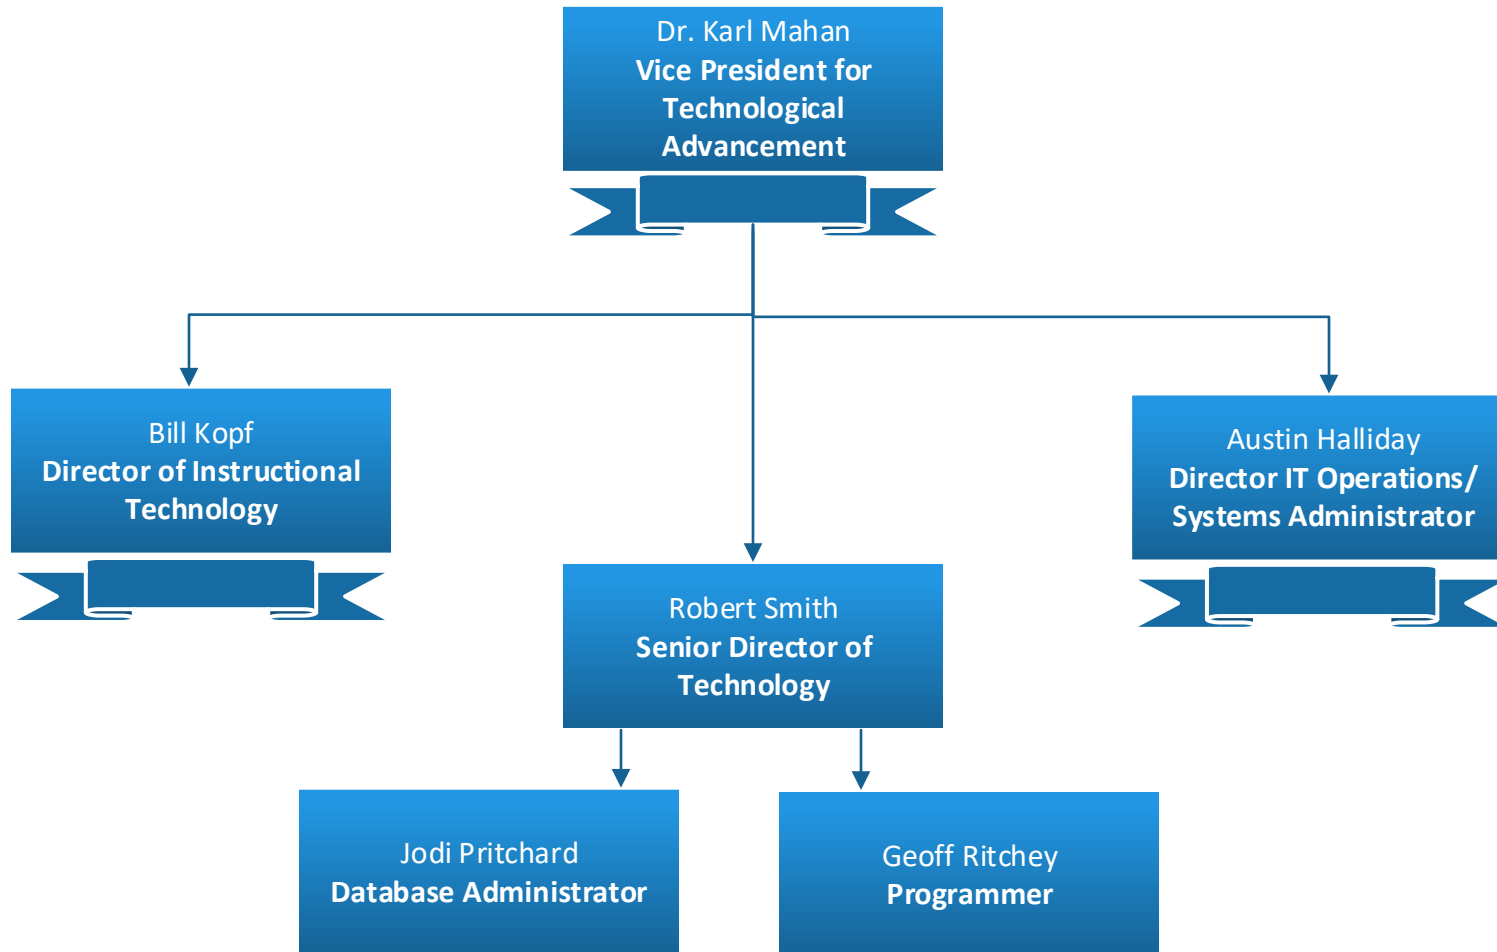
Dr. Karl Mahan
Vice President for Technological Advancement

Bill Kopf
Director of Instructional Technology

Robert Smith
Senior Director of Technology

Austin Halliday
Director IT Operations/ Systems Administrator

Jodi Pritchard
Database Administrator

Geoff Ritchey
Programmer